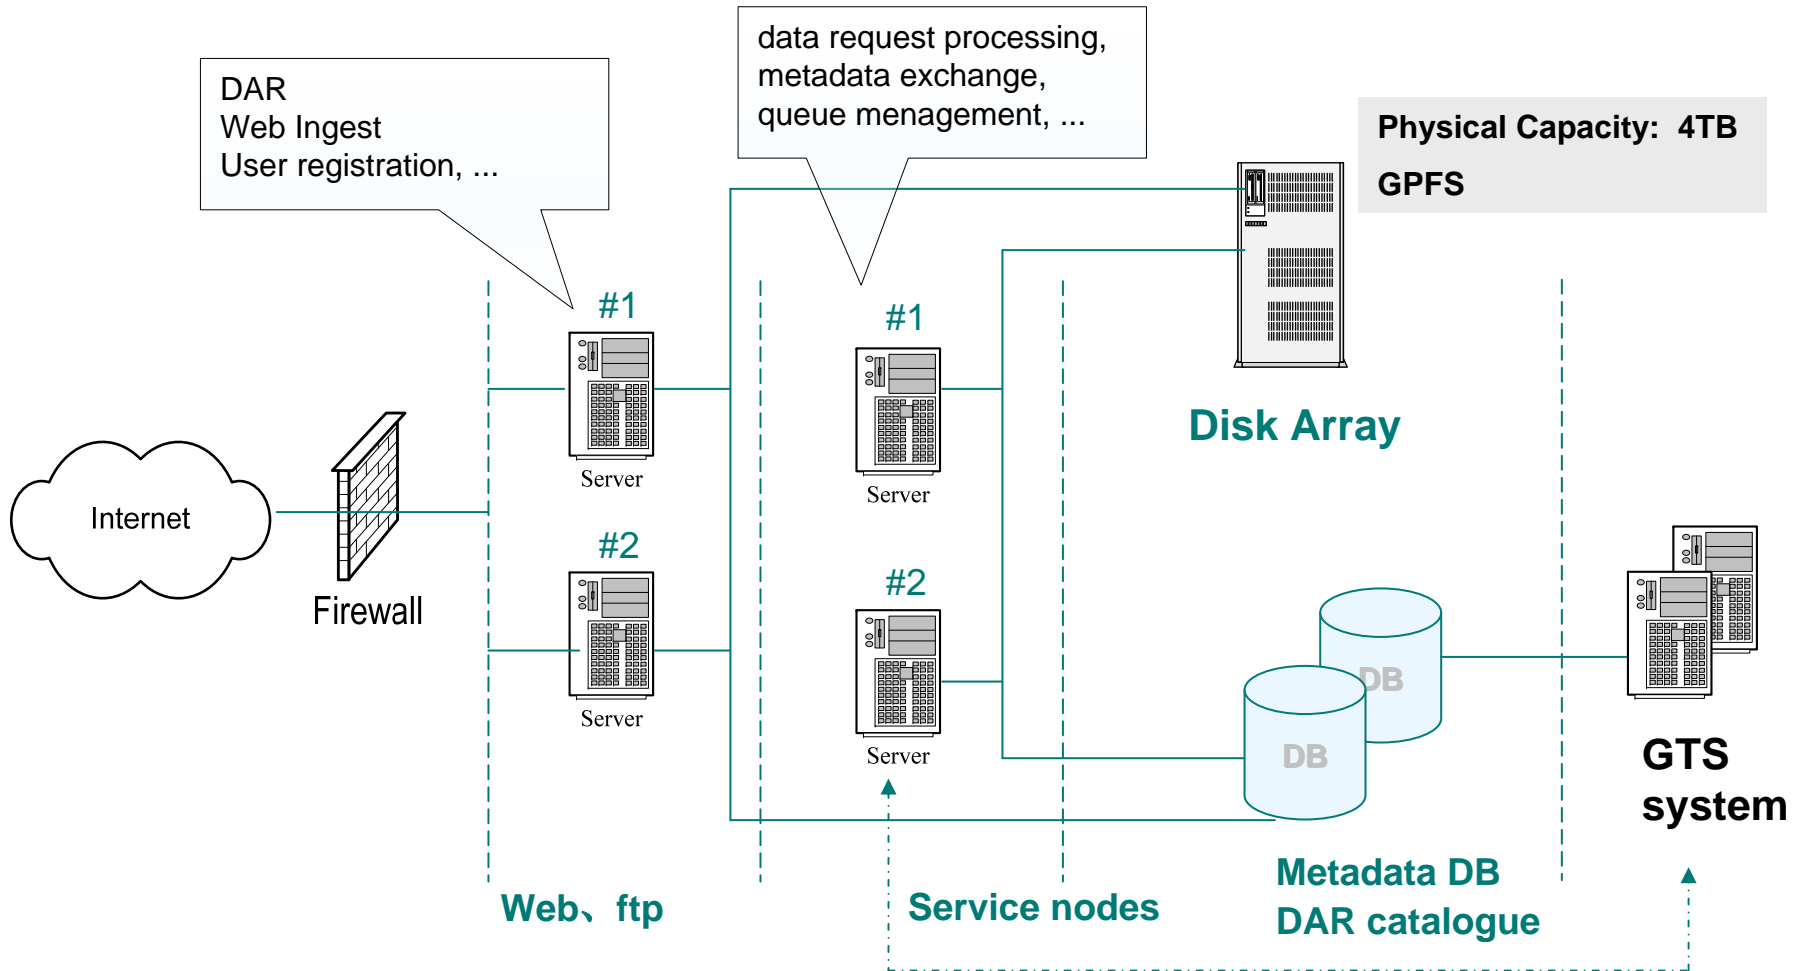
DAR
Web Ingest
User registration, ...

data request processing,
metadata exchange,
queue menagement, ...

Physical Capacity: 4TB
GPFS

Internet

Firewall

#1
Server

#2
Server

#1
Server

#2
Server

Disk Array

DB

DB

GTS system

Web、ftp

Service nodes

Metadata DB
DAR catalogue